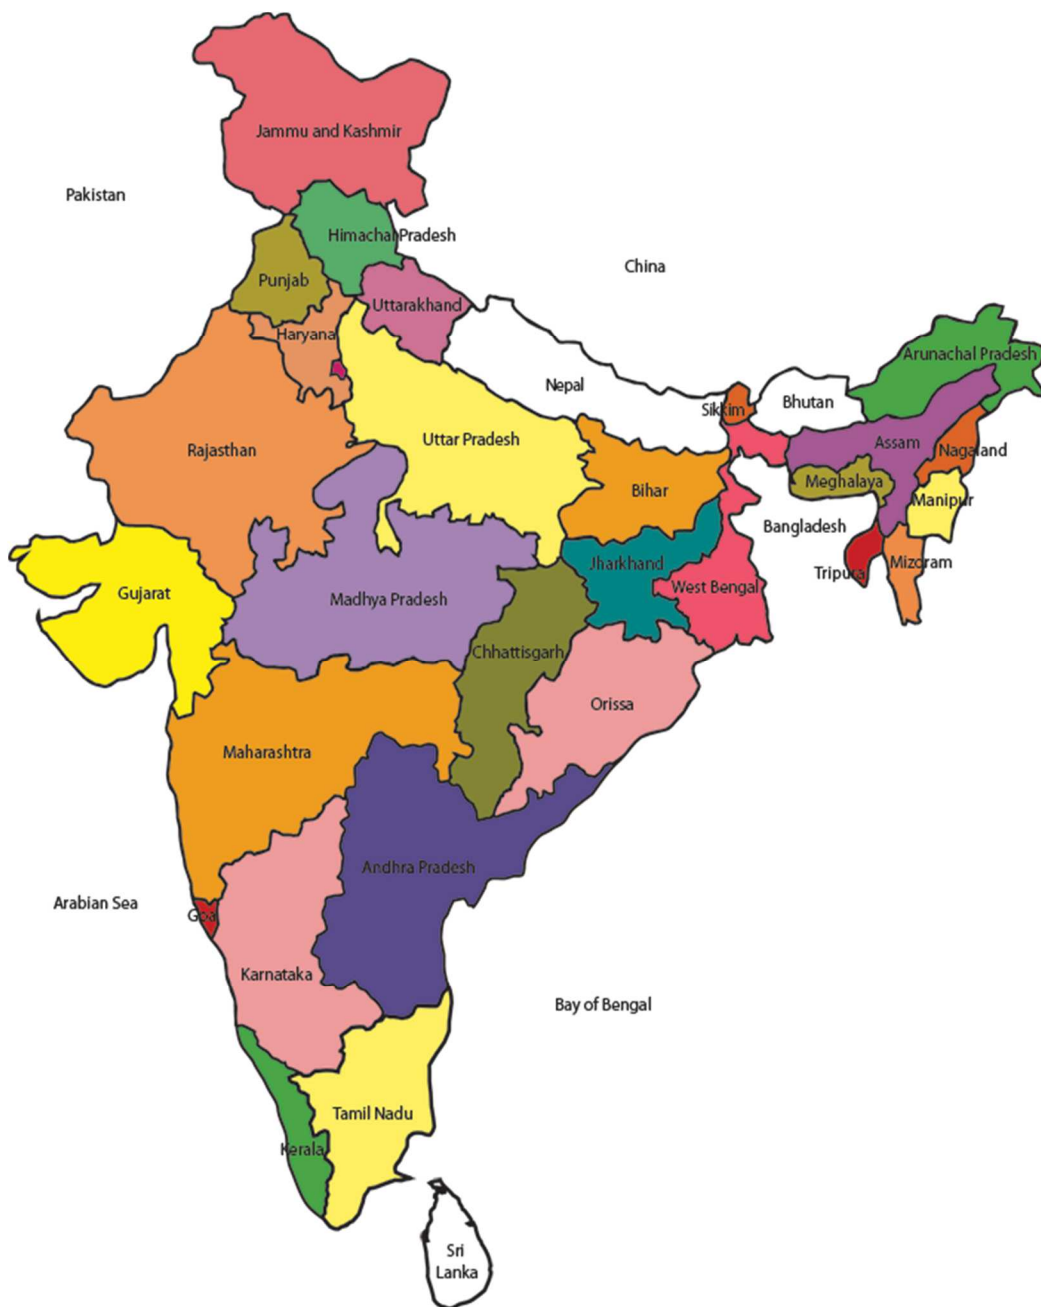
Jammu and Kashmir
Pakistan
Himachal Pradesh
China
Punjab
Uttarakhand
Haryana
Arunachal Pradesh
Nepal
Sikkim
Bhutan
Rajasthan
Uttar Pradesh
Assam
Nagaland
Bihar
Meghalaya
Manipur
Bangladesh
Gujarat
Jharkhand
Tripura
Mizoram
West Bengal
Madhya Pradesh
Chhattisgarh
Orissa
Maharashtra
Andhra Pradesh
Arabian Sea
Goa
Karnataka
Bay of Bengal
Tamil Nadu
Kerala
Sri Lanka